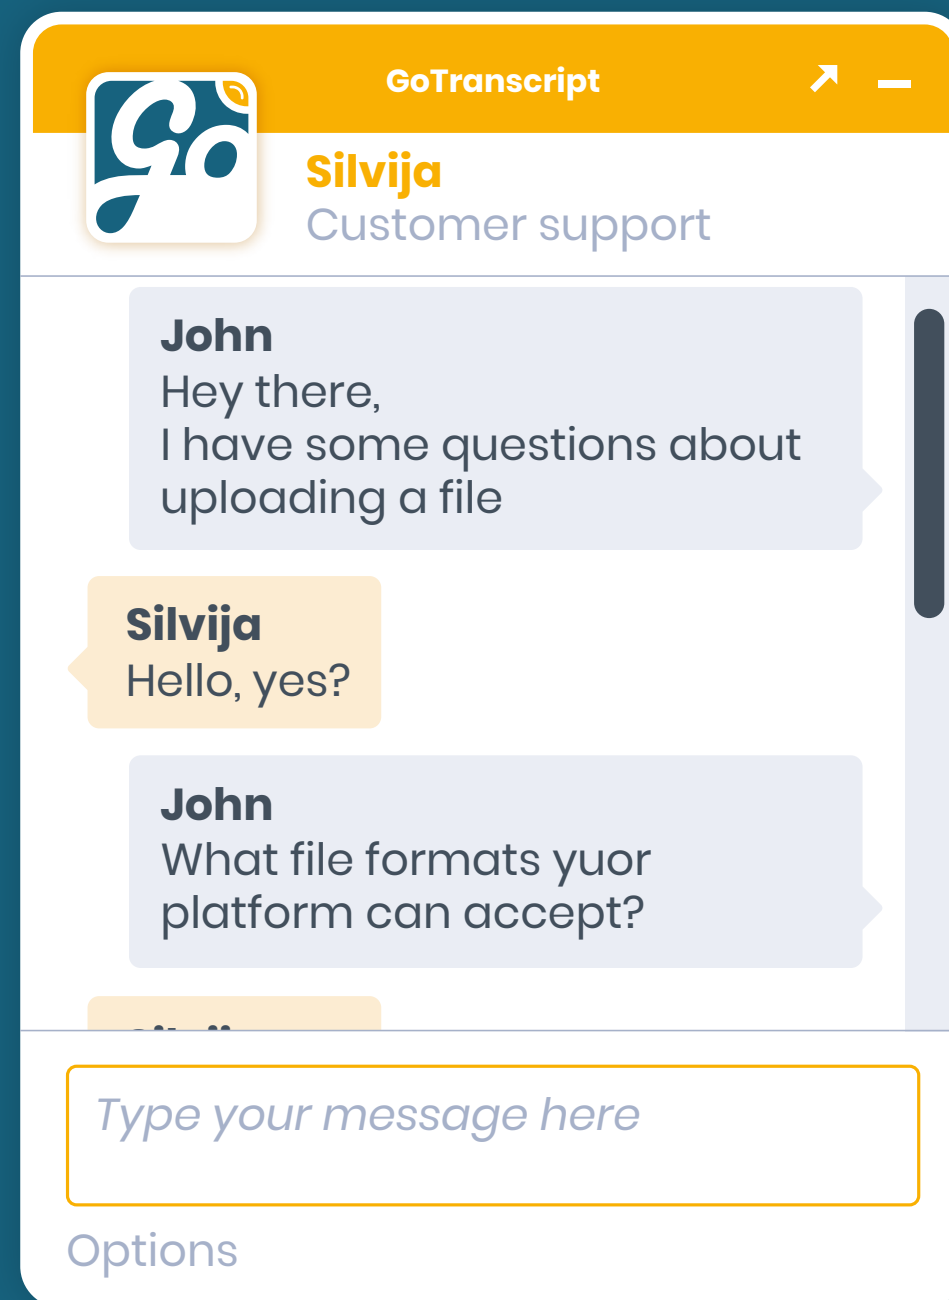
GoTranscript

Silvija
Customer support

John
Hey there,
I have some questions about uploading a file

Silvija
Hello, yes?

John
What file formats yuor platform can accept?

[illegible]

Type your message here

Options